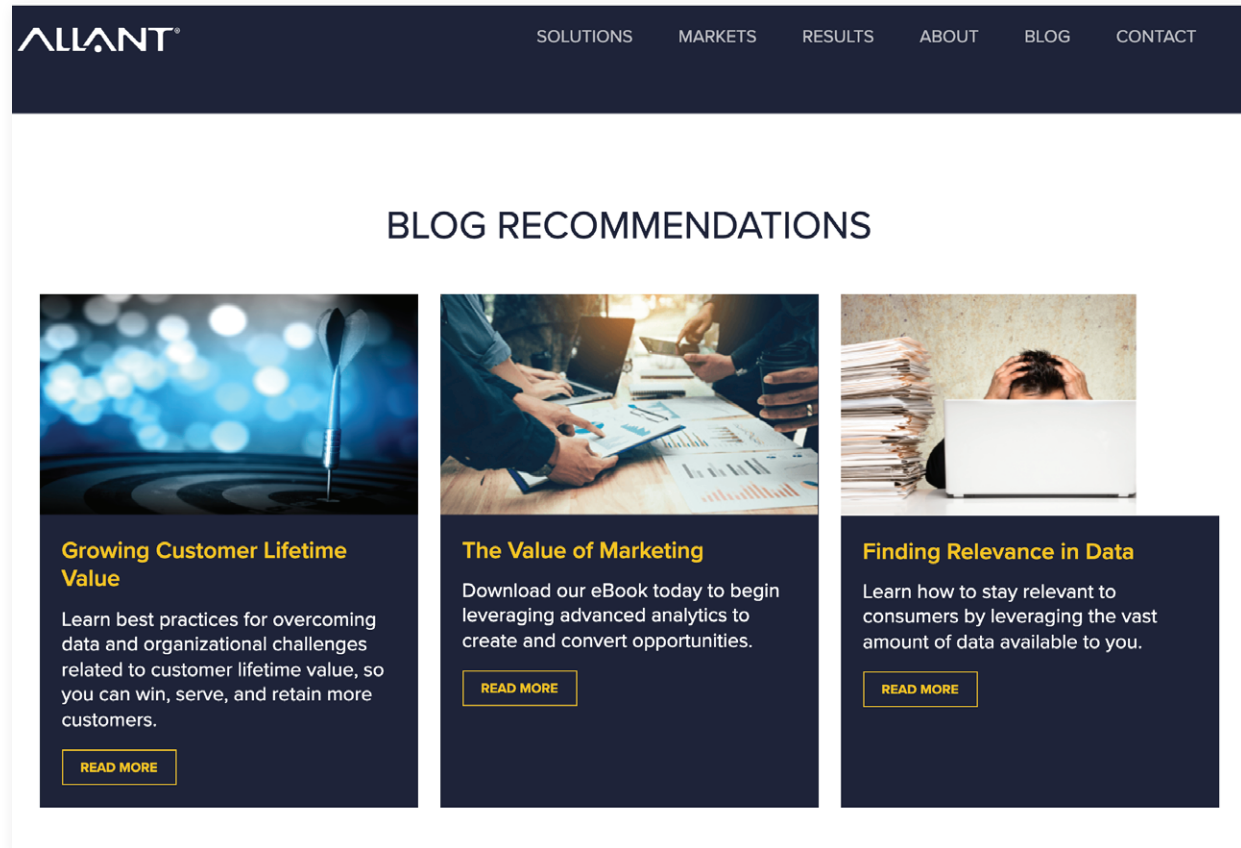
ALLANT®

SOLUTIONS MARKETS RESULTS ABOUT BLOG CONTACT

BLOG RECOMMENDATIONS

Growing Customer Lifetime Value

Learn best practices for overcoming data and organizational challenges related to customer lifetime value, so you can win, serve, and retain more customers.

READ MORE

The Value of Marketing

Download our eBook today to begin leveraging advanced analytics to create and convert opportunities.

READ MORE

Finding Relevance in Data

Learn how to stay relevant to consumers by leveraging the vast amount of data available to you.

READ MORE